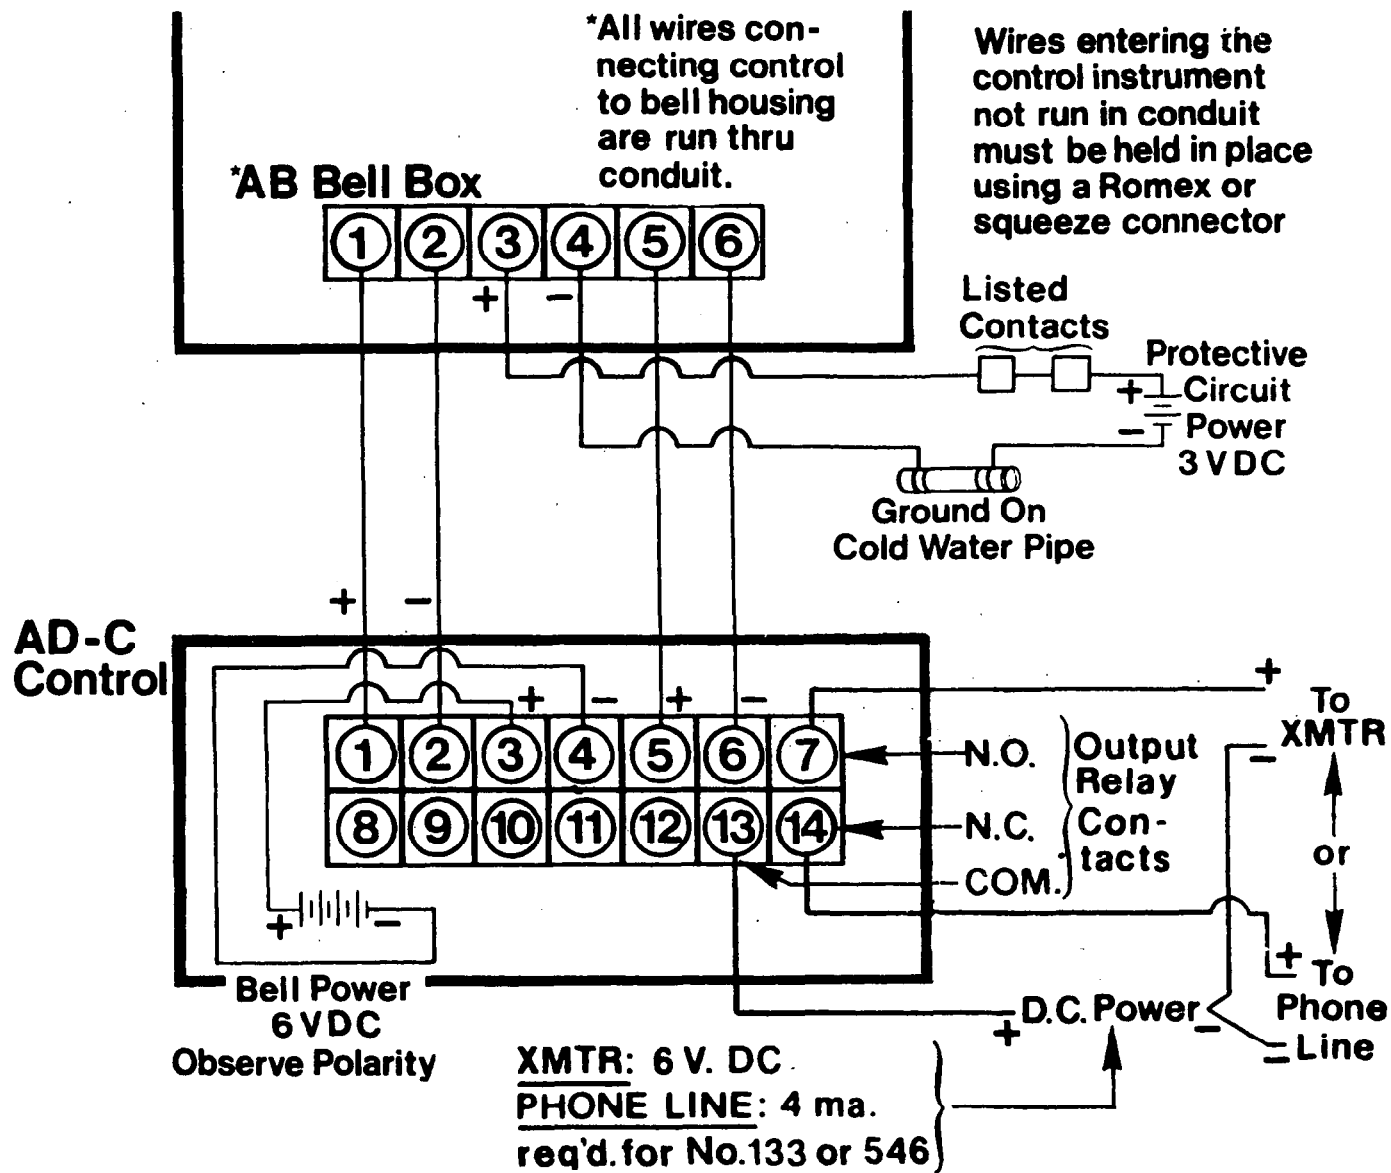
*All wires connecting control to bell housing are run thru conduit.

Wires entering the control instrument not run in conduit must be held in place using a Romex or squeeze connector

*AB Bell Box

1 2 3 4 5 6

+ −

Listed Contacts

Protective Circuit Power 3 VDC

+ −

Ground On Cold Water Pipe

AD-C Control

+ −

+ − + −

1 2 3 4 5 6 7

8 9 10 11 12 13 14

+

To XMTR

−

N.O.

N.C.

COM.

Output Relay Contacts

or

+ To Phone Line

−

+ −

Bell Power 6 VDC Observe Polarity

+ D.C. Power −

XMTR: 6 V. DC
PHONE LINE: 4 ma. req'd. for No.133 or 546